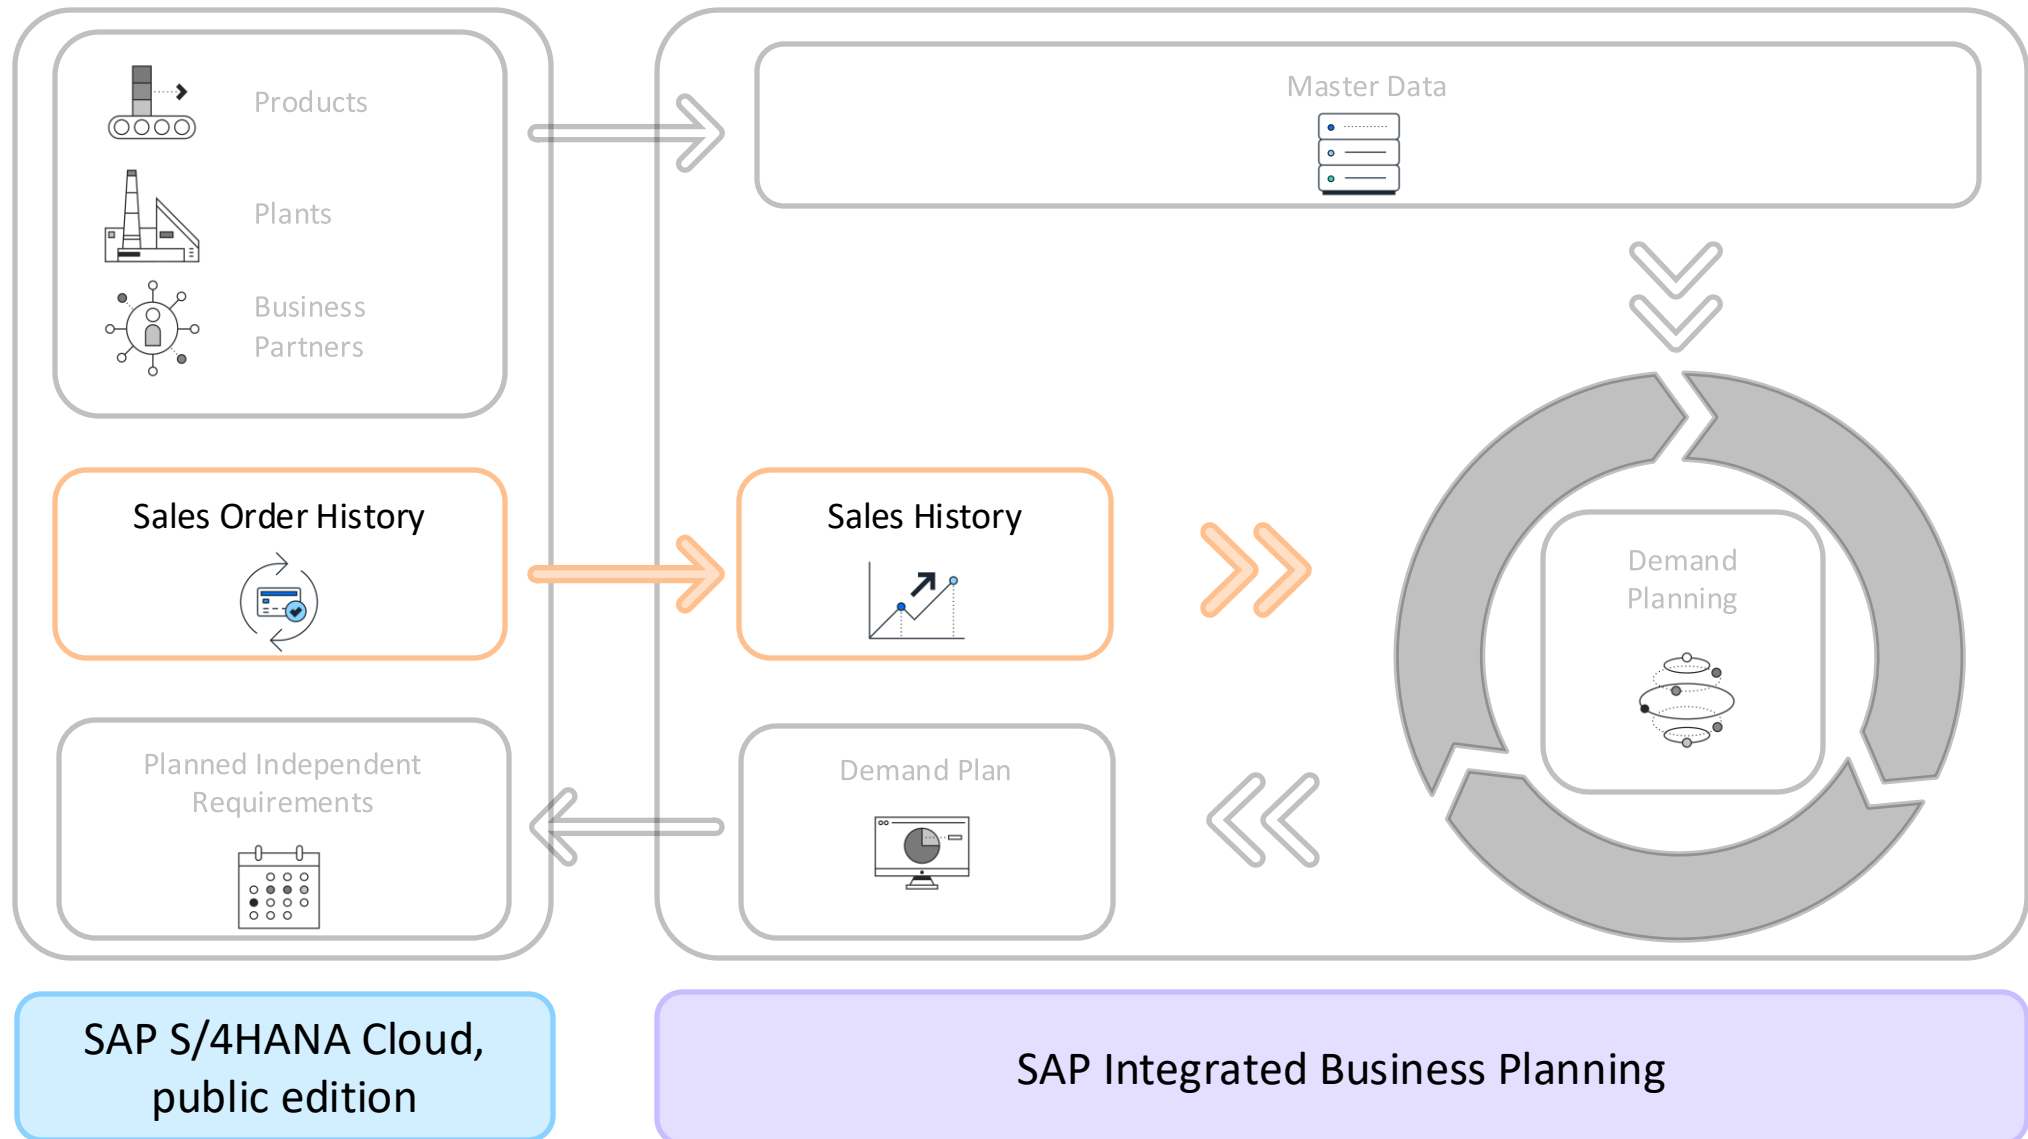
Products

Plants

Business Partners

Master Data

Sales Order History

Sales History

Demand Planning

Planned Independent Requirements

Demand Plan

SAP S/4HANA Cloud, public edition

SAP Integrated Business Planning